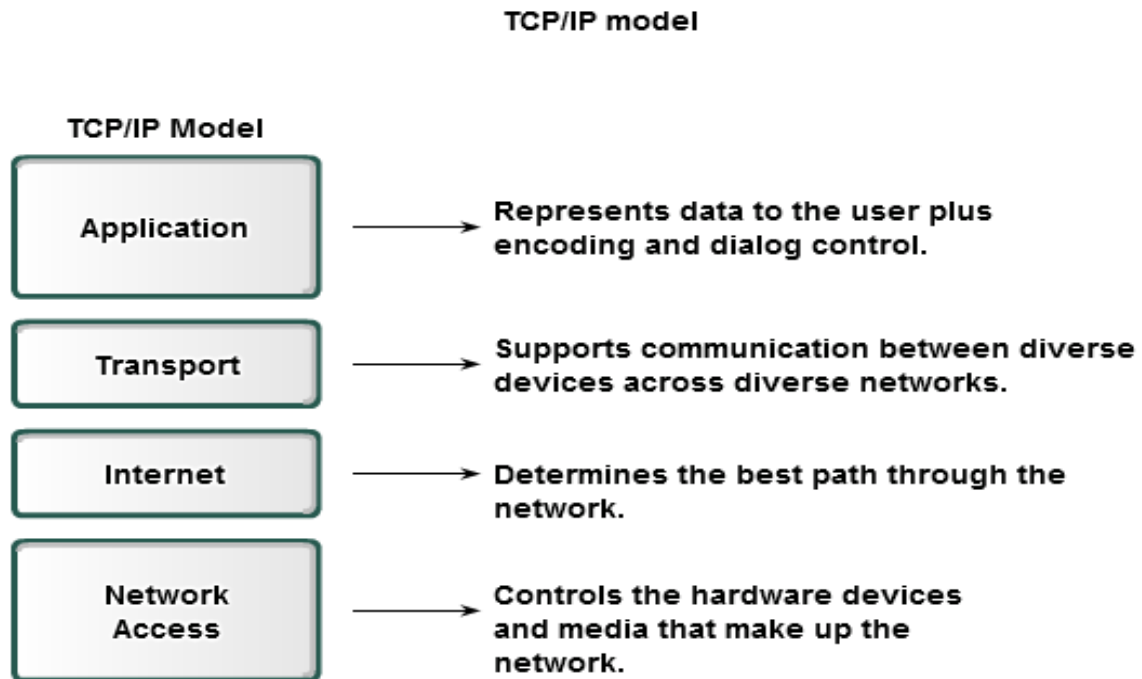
TCP/IP model

TCP/IP Model

Application

Represents data to the user plus encoding and dialog control.

Transport

Supports communication between diverse devices across diverse networks.

Internet

Determines the best path through the network.

Network Access

Controls the hardware devices and media that make up the network.